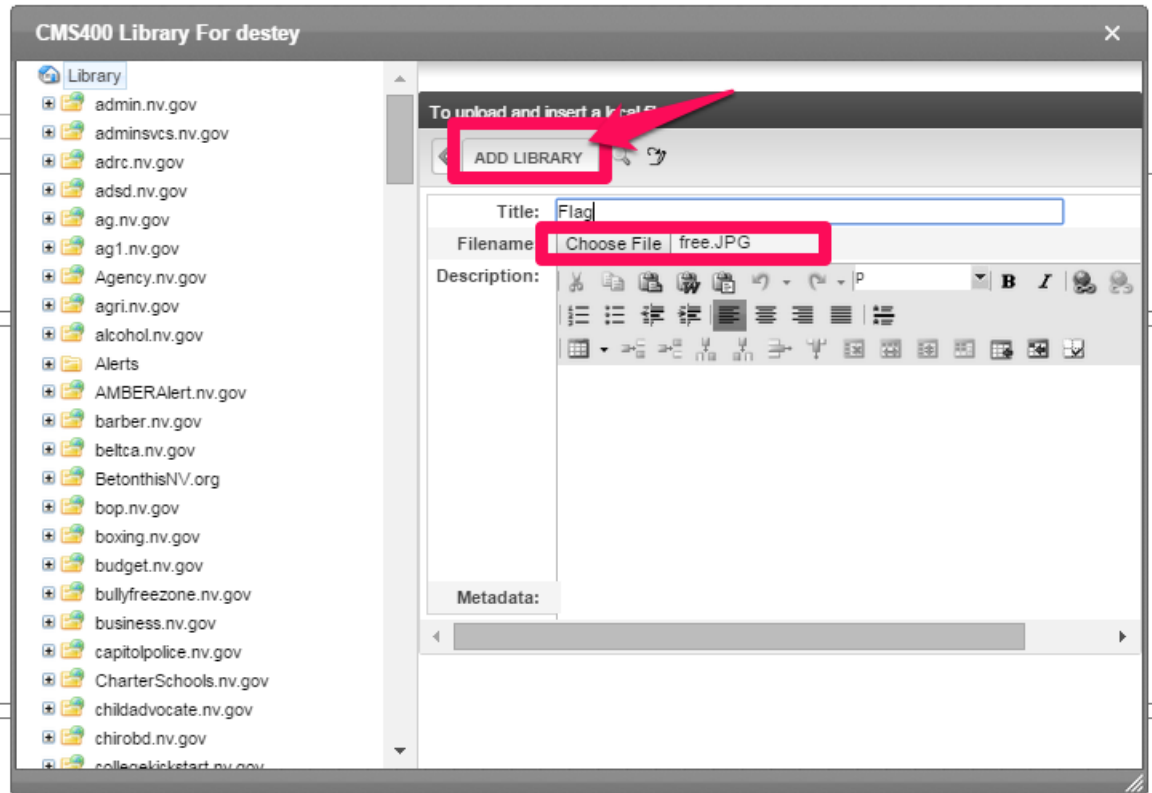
CMS400 Library For destey

×

Library
admin.nv.gov
adminsvcs.nv.gov
adrc.nv.gov
adsd.nv.gov
ag.nv.gov
ag1.nv.gov
Agency.nv.gov
agri.nv.gov
alcohol.nv.gov
Alerts
AMBERAlert.nv.gov
barber.nv.gov
beltca.nv.gov
BetonthisNV.org
bop.nv.gov
boxing.nv.gov
budget.nv.gov
bullyfreezone.nv.gov
business.nv.gov
capitolpolice.nv.gov
CharterSchools.nv.gov
childadvocate.nv.gov
chirobd.nv.gov
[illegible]

To upload and insert a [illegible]

ADD LIBRARY

Title: Flag

Filename Choose File free.JPG

Description:

P

B I

Metadata: